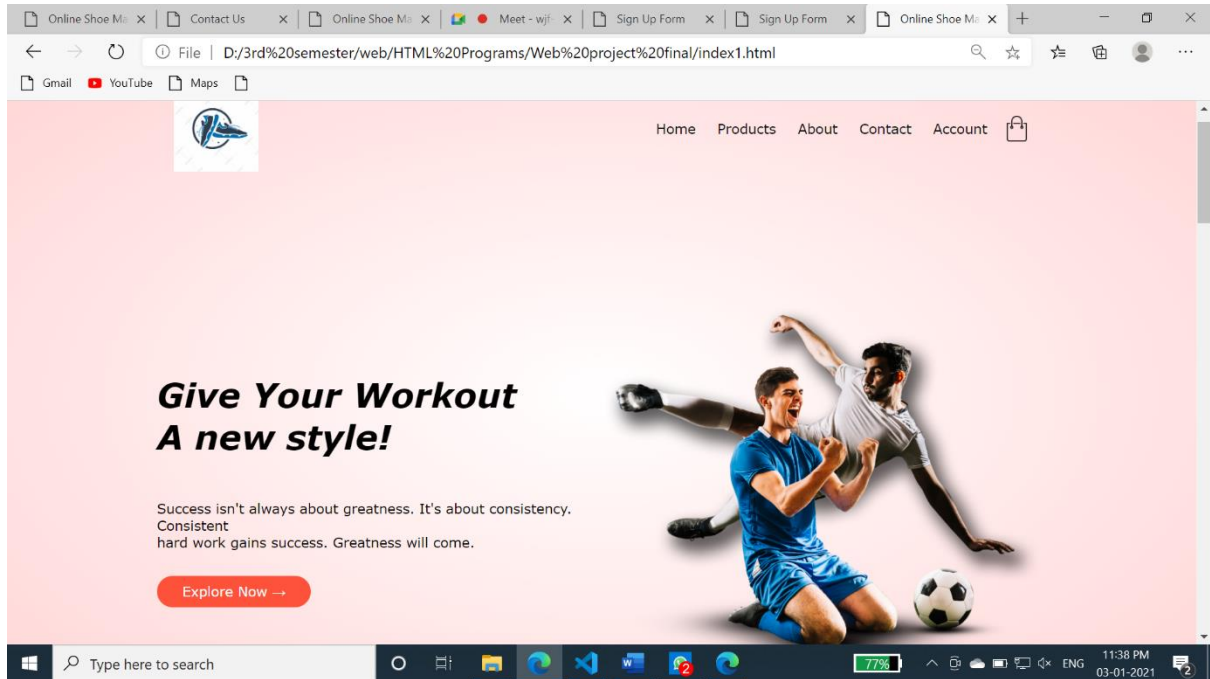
Online Shoe Ma × | Contact Us × | Online Shoe Ma × | Meet - wjf × | Sign Up Form × | Sign Up Form × | Online Shoe Ma × | +

File | D:/3rd%20semester/web/HTML%20Programs/Web%20project%20final/index1.html

Gmail YouTube Maps

Home Products About Contact Account

Give Your Workout
A new style!

Success isn't always about greatness. It's about consistency. Consistent
hard work gains success. Greatness will come.

Explore Now →

Type here to search

77%

ENG 11:38 PM 03-01-2021

2